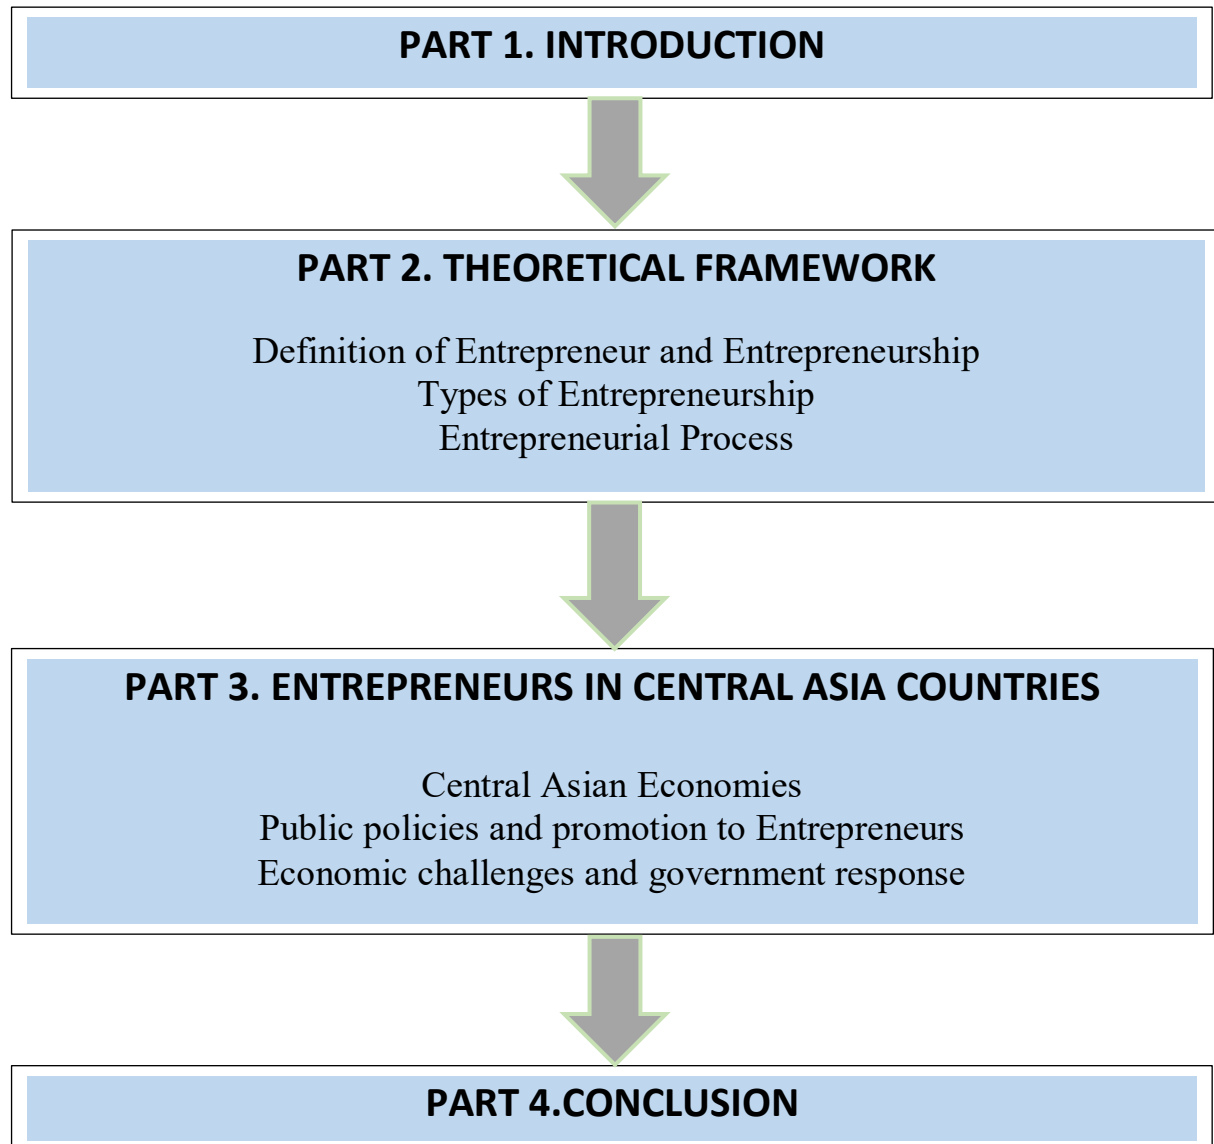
PART 1. INTRODUCTION

PART 2. THEORETICAL FRAMEWORK

Definition of Entrepreneur and Entrepreneurship
Types of Entrepreneurship
Entrepreneurial Process

PART 3. ENTREPRENEURS IN CENTRAL ASIA COUNTRIES

Central Asian Economies
Public policies and promotion to Entrepreneurs
Economic challenges and government response

PART 4.CONCLUSION